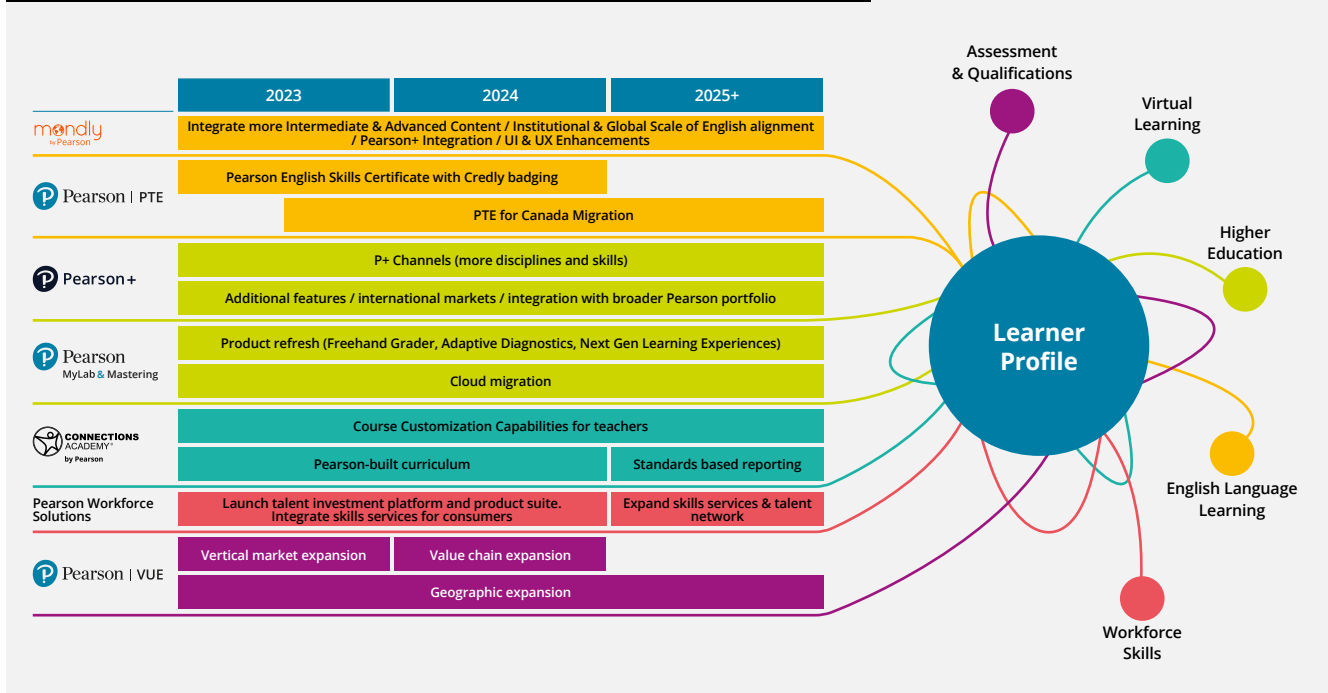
| | 2023 | 2024 | 2025+ |
|---|---|---|---|
| mondly by Pearson | Integrate more Intermediate & Advanced Content / Institutional & Global Scale of English alignment / Pearson+ Integration / UI & UX Enhancements | | |
| Pearson \| PTE | Pearson English Skills Certificate with Credly badging | | |
| | PTE for Canada Migration | | |
| Pearson+ | P+ Channels (more disciplines and skills) | | |
| | Additional features / international markets / integration with broader Pearson portfolio | | |
| Pearson MyLab & Mastering | Product refresh (Freehand Grader, Adaptive Diagnostics, Next Gen Learning Experiences) | | |
| | Cloud migration | | |
| CONNECTIONS ACADEMY by Pearson | Course Customization Capabilities for teachers | | |
| | Pearson-built curriculum | | Standards based reporting |
| Pearson Workforce Solutions | Launch talent investment platform and product suite. Integrate skills services for consumers | | Expand skills services & talent network |
| Pearson \| VUE | Vertical market expansion | Value chain expansion | |
| | Geographic expansion | | |

Assessment & Qualifications

Virtual Learning

Higher Education

Learner Profile

English Language Learning

Workforce Skills